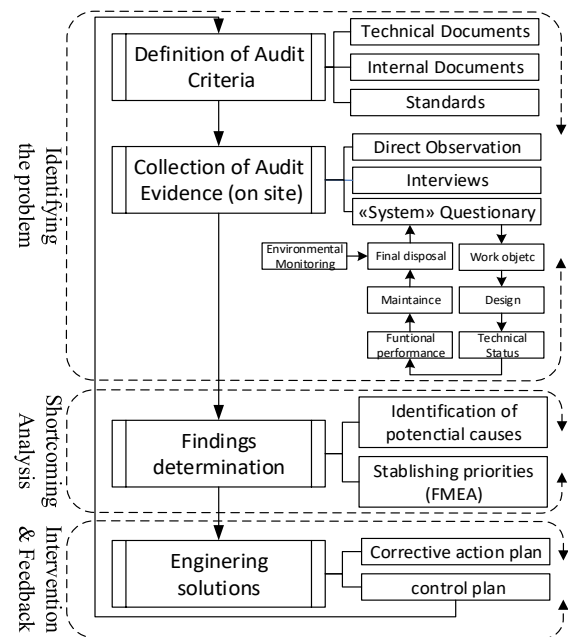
Identifying the problem

Definition of Audit Criteria

Technical Documents

Internal Documents

Standards

Collection of Audit Evidence (on site)

Direct Observation

Interviews

«System» Questionary

Environmental Monitoring

Final disposal

Work objetc

Maintaince

Design

Funtional performance

Technical Status

Shortcoming Analysis

Findings determination

Identification of potencial causes

Stablishing priorities (FMEA)

Intervention & Feedback

Enginering solutions

Corrective action plan

control plan